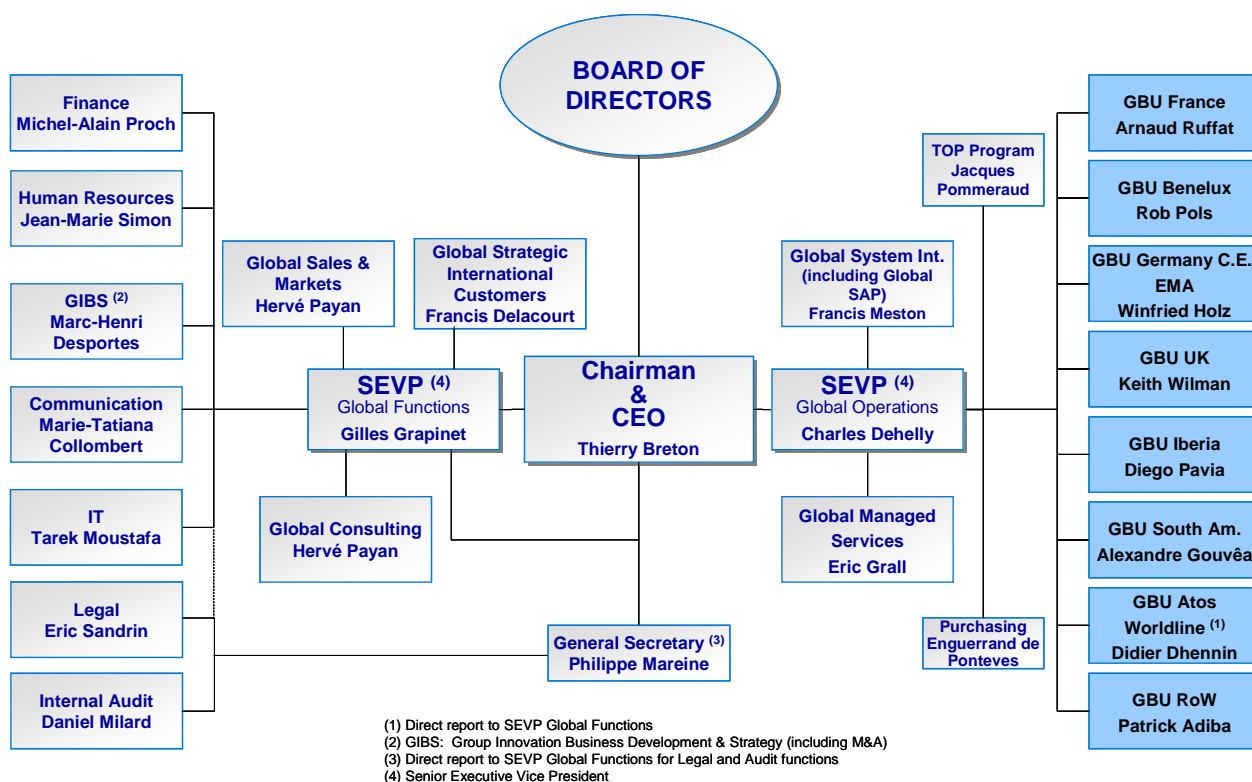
BOARD OF DIRECTORS

Finance
Michel-Alain Proch

Human Resources
Jean-Marie Simon

GIBS $^{(2)}$
Marc-Henri Desportes

Communication
Marie-Tatiana Collombert

IT
Tarek Moustafa

Legal
Eric Sandrin

Internal Audit
Daniel Milard

Global Sales & Markets
Hervé Payan

Global Strategic International Customers
Francis Delacourt

SEVP $^{(4)}$
Global Functions
Gilles Grapinet

Global Consulting
Hervé Payan

Chairman & CEO
Thierry Breton

General Secretary $^{(3)}$
Philippe Mareine

Global System Int. (including Global SAP)
Francis Meston

SEVP $^{(4)}$
Global Operations
Charles Dehelly

Global Managed Services
Eric Grall

TOP Program
Jacques Pommeraud

Purchasing
Enguerrand de Ponteves

GBU France
Arnaud Ruffat

GBU Benelux
Rob Pols

GBU Germany C.E. EMA
Winfried Holz

GBU UK
Keith Wilman

GBU Iberia
Diego Pavia

GBU South Am.
Alexandre Gouvêa

GBU Atos Worldline $^{(1)}$
Didier Dhennin

GBU RoW
Patrick Adiba

(1) Direct report to SEVP Global Functions
(2) GIBS: Group Innovation Business Development & Strategy (including M&A)
(3) Direct report to SEVP Global Functions for Legal and Audit functions
(4) Senior Executive Vice President